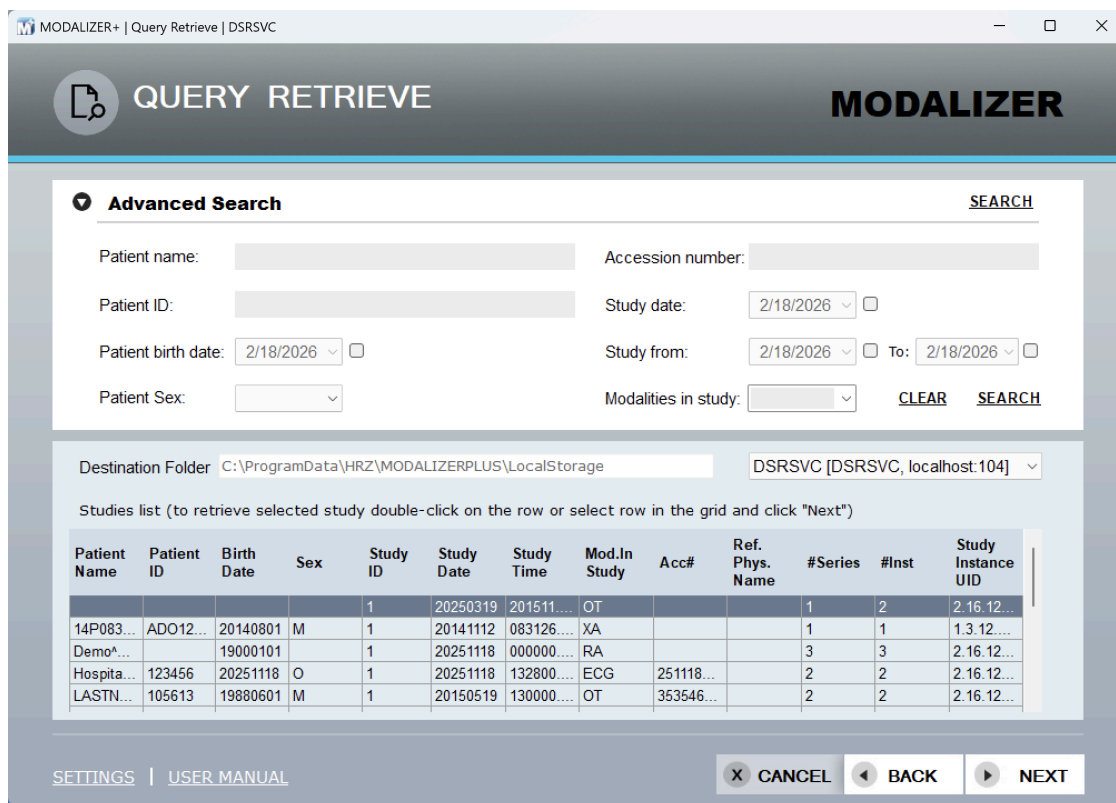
MODALIZER+ | Query Retrieve | DSRSVC

QUERY RETRIEVE

MODALIZER

Advanced Search

SEARCH

Patient name:

Accession number:

Patient ID:

Study date: 2/18/2026

Patient birth date: 2/18/2026

Study from: 2/18/2026 To: 2/18/2026

Patient Sex:

Modalities in study:

CLEAR SEARCH

Destination Folder C:\ProgramData\HRZ\MODALIZERPLUS\LocalStorage

DSRSVC [DSRSVC, localhost:104]

Studies list (to retrieve selected study double-click on the row or select row in the grid and click "Next")

| Patient Name | Patient ID | Birth Date | Sex | Study ID | Study Date | Study Time | Mod.In Study | Acc# | Ref. Phys. Name | #Series | #Inst | Study Instance UID |
|---|---|---|---|---|---|---|---|---|---|---|---|---|
| | | | | 1 | 20250319 | 201511.... | OT | | | 1 | 2 | 2.16.12... |
| 14P083... | ADO12... | 20140801 | M | 1 | 20141112 | 083126.... | XA | | | 1 | 1 | 1.3.12.... |
| Demo^... | | 19000101 | | 1 | 20251118 | 000000.... | RA | | | 3 | 3 | 2.16.12... |
| Hospita... | 123456 | 20251118 | O | 1 | 20251118 | 132800.... | ECG | 251118... | | 2 | 2 | 2.16.12... |
| LASTN... | 105613 | 19880601 | M | 1 | 20150519 | 130000.... | OT | 353546... | | 2 | 2 | 2.16.12... |

SETTINGS | USER MANUAL

CANCEL BACK NEXT